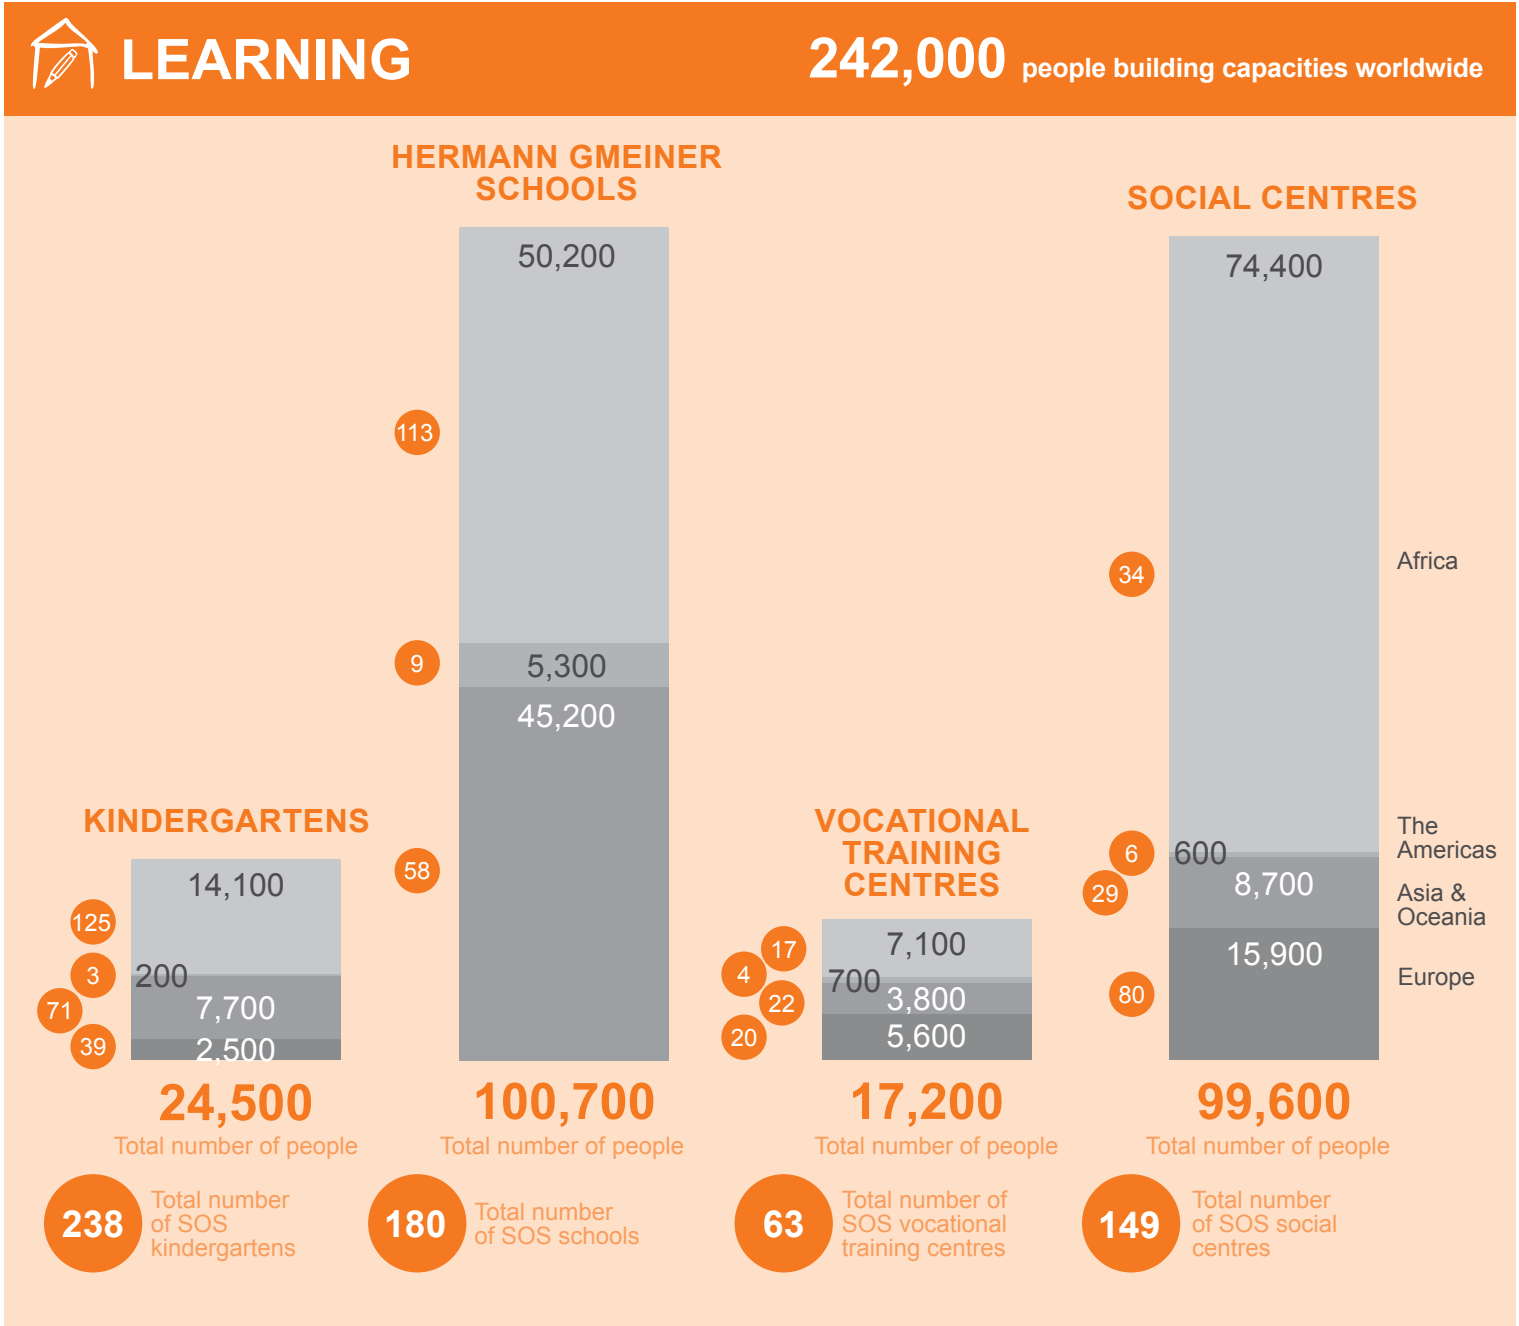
LEARNING

242,000 people building capacities worldwide

HERMANN GMEINER SCHOOLS

SOCIAL CENTRES

50,200

74,400

113

34

Africa

9

5,300

45,200

58

KINDERGARTENS

VOCATIONAL TRAINING CENTRES

6

600

The Americas

29

8,700

Asia & Oceania

14,100

125

3

200

71

7,700

39

2,500

17

7,100

4

700

22

3,800

20

5,600

80

15,900

Europe

24,500
Total number of people

100,700
Total number of people

17,200
Total number of people

99,600
Total number of people

238 Total number of SOS kindergartens

180 Total number of SOS schools

63 Total number of SOS vocational training centres

149 Total number of SOS social centres